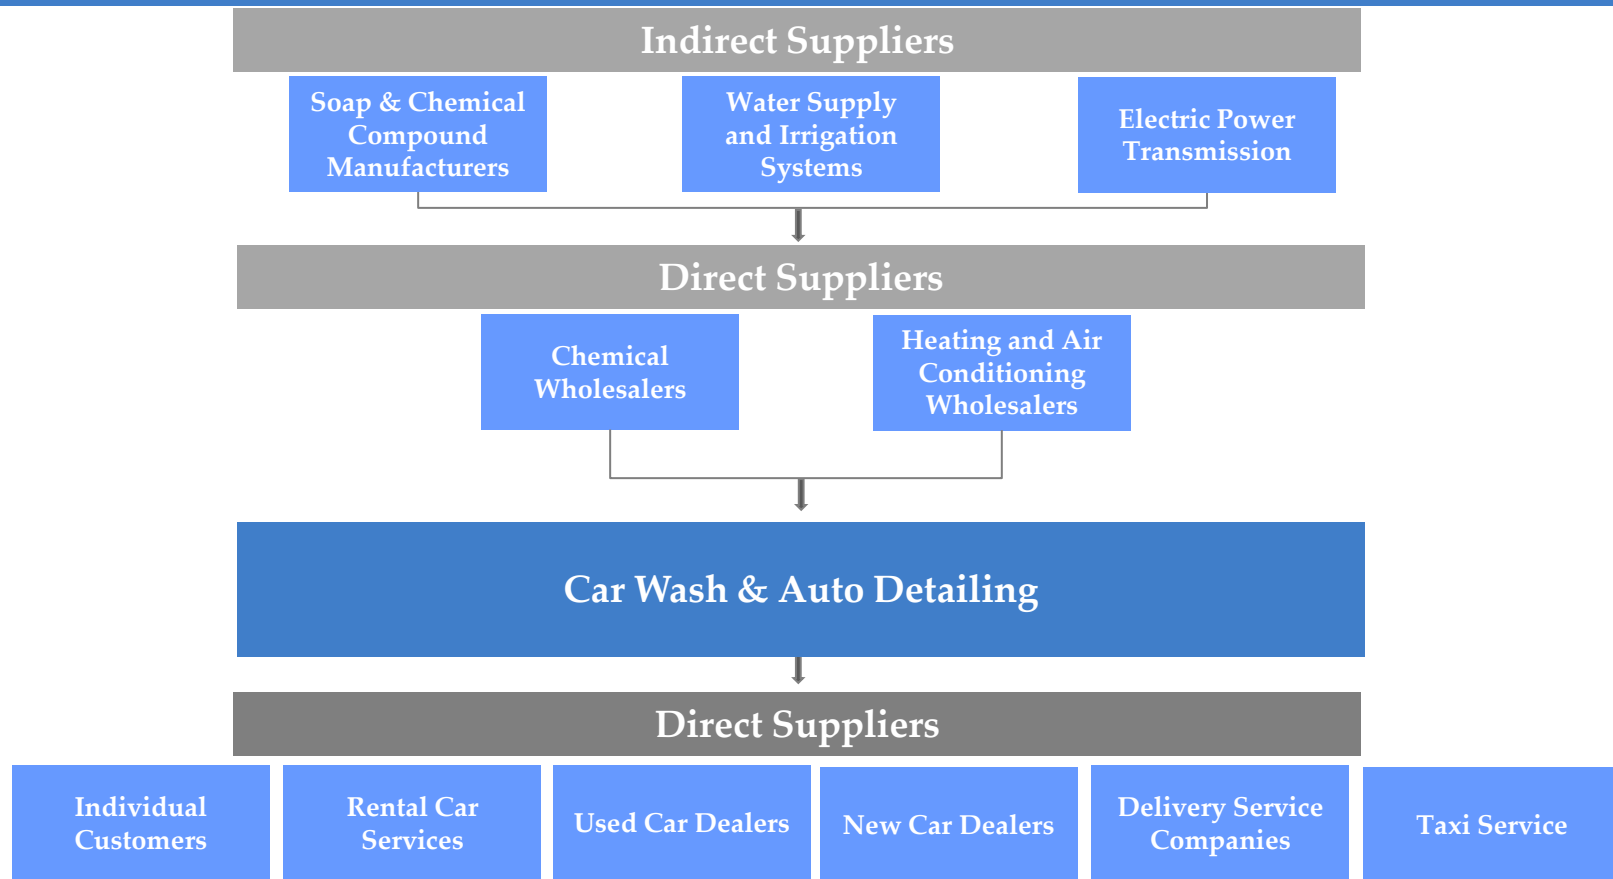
Indirect Suppliers

Soap & Chemical Compound Manufacturers

Water Supply and Irrigation Systems

Electric Power Transmission

Direct Suppliers

Chemical Wholesalers

Heating and Air Conditioning Wholesalers

Car Wash & Auto Detailing

Direct Suppliers

Individual Customers

Rental Car Services

Used Car Dealers

New Car Dealers

Delivery Service Companies

Taxi Service